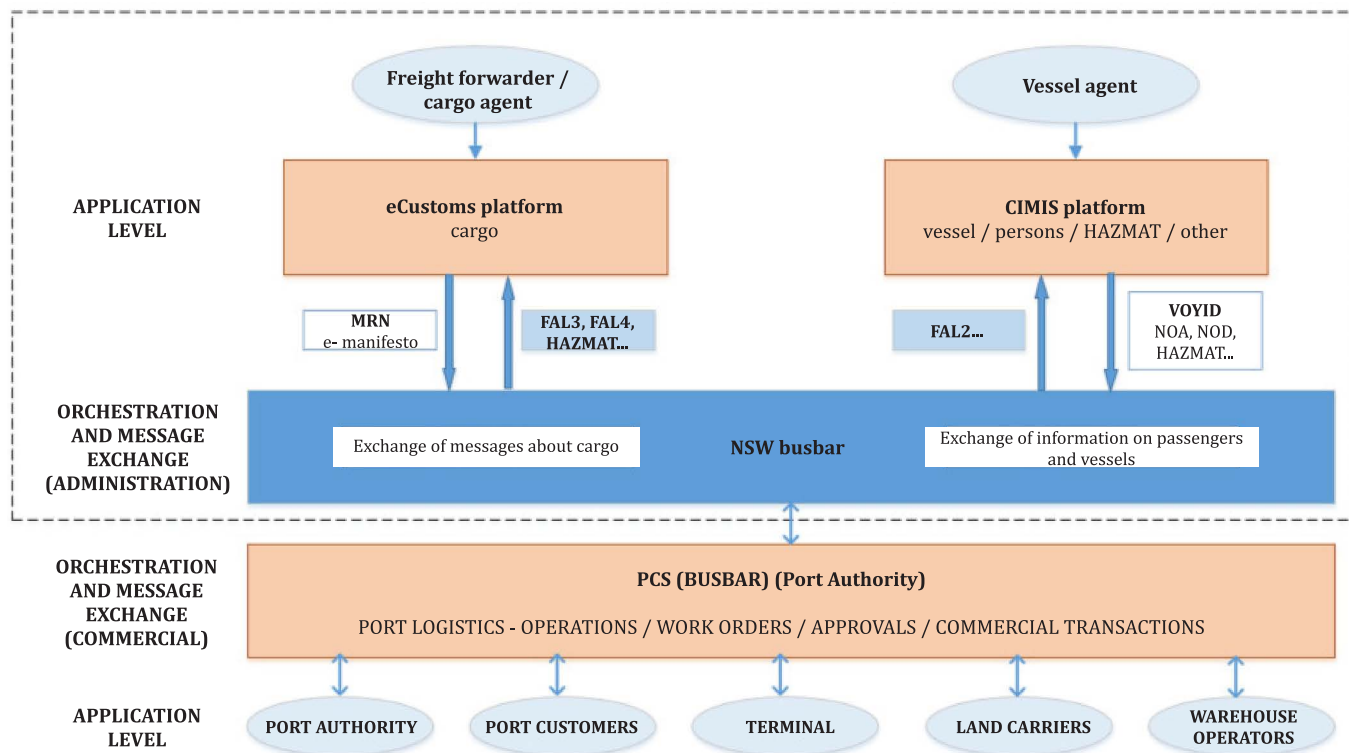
Freight forwarder / cargo agent

Vessel agent

APPLICATION LEVEL

eCustoms platform
cargo

CIMIS platform
vessel / persons / HAZMAT / other

MRN
e- manifesto

FAL3, FAL4, HAZMAT...

FAL2...

VOYID
NOA, NOD, HAZMAT...

ORCHESTRATION AND MESSAGE EXCHANGE (ADMINISTRATION)

Exchange of messages about cargo

NSW busbar

Exchange of information on passengers and vessels

ORCHESTRATION AND MESSAGE EXCHANGE (COMMERCIAL)

PCS (BUSBAR) (Port Authority)

PORT LOGISTICS - OPERATIONS / WORK ORDERS / APPROVALS / COMMERCIAL TRANSACTIONS

APPLICATION LEVEL

PORT AUTHORITY

PORT CUSTOMERS

TERMINAL

LAND CARRIERS

WAREHOUSE OPERATORS